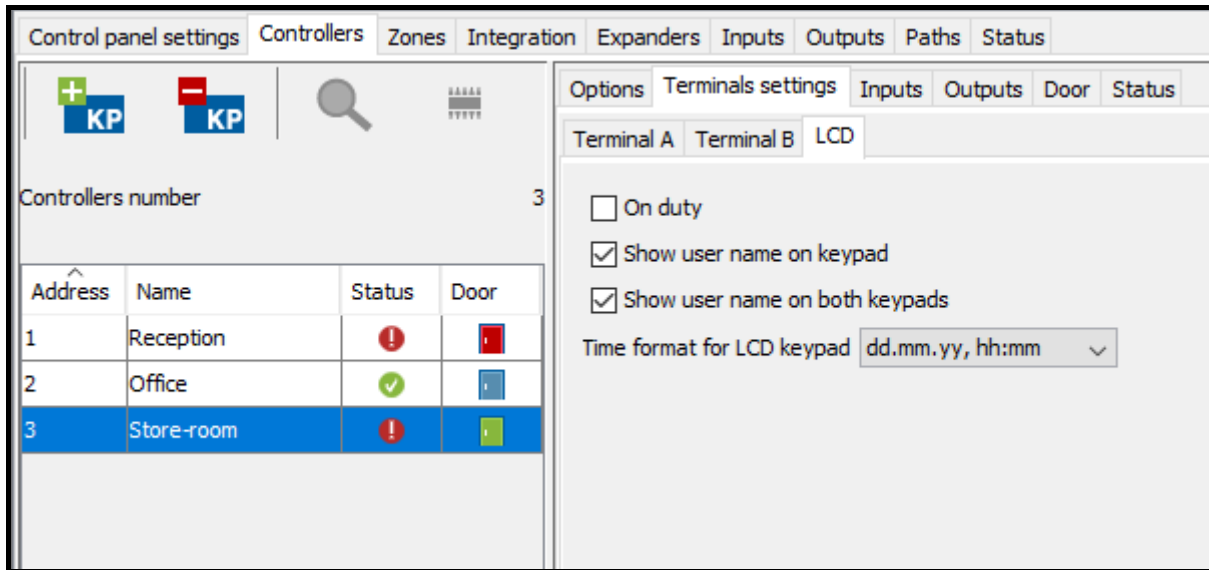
Control panel settings | Controllers | Zones | Integration | Expanders | Inputs | Outputs | Paths | Status

KP KP

Controllers number 3

| Address | Name | Status | Door |
|---|---|---|---|
| 1 | Reception | | |
| 2 | Office | | |
| 3 | Store-room | | |

Options | Terminals settings | Inputs | Outputs | Door | Status

Terminal A | Terminal B | LCD

On duty

Show user name on keypad

Show user name on both keypads

Time format for LCD keypad dd.mm.yy, hh:mm